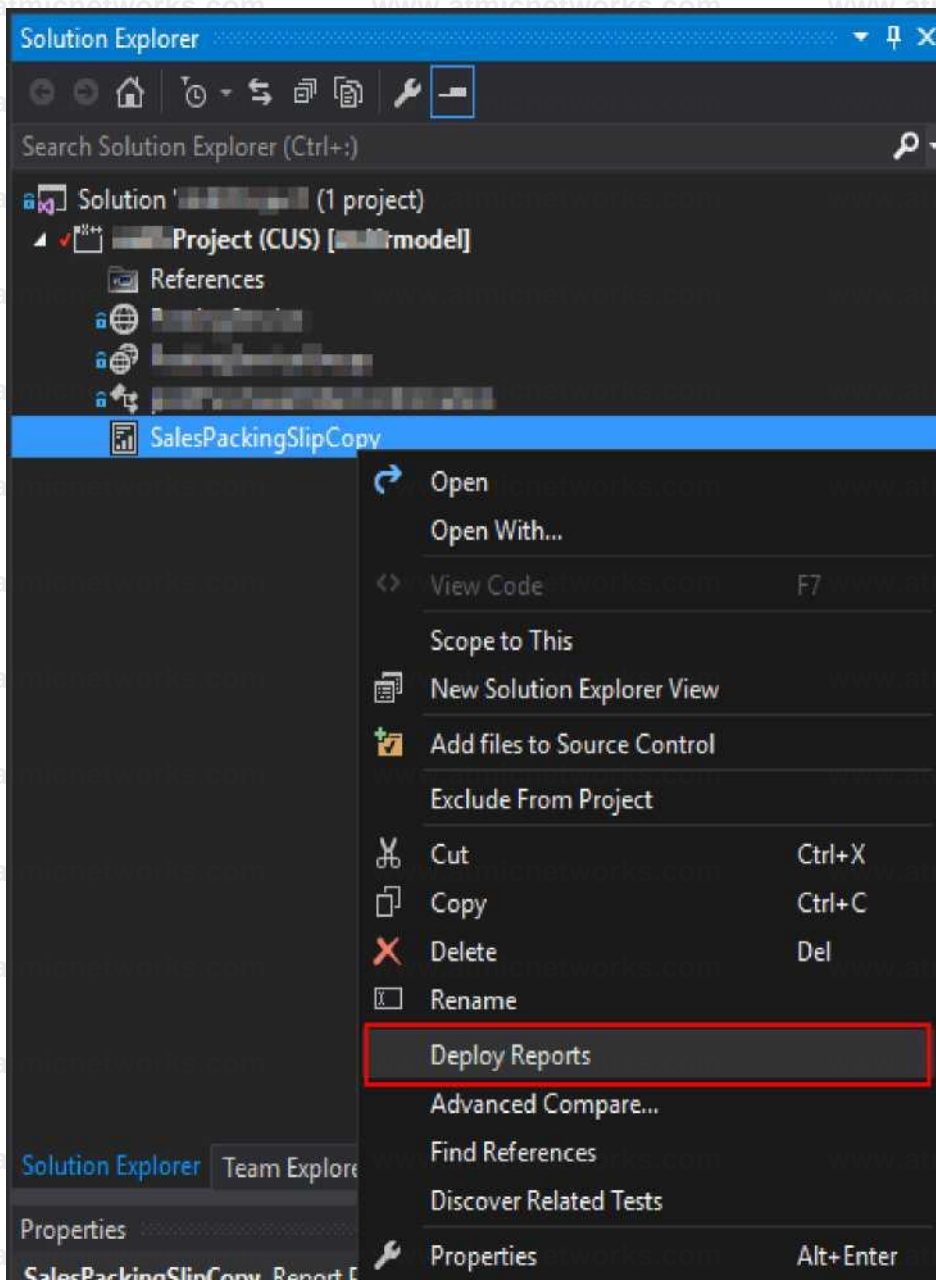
Solution Explorer

Search Solution Explorer (Ctrl+;)

Solution '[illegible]' (1 project)

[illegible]Project (CUS) [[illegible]model]

References

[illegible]

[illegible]

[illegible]

SalesPackingSlipCopy

Open

Open With...

View Code F7

Scope to This

New Solution Explorer View

Add files to Source Control

Exclude From Project

Cut Ctrl+X

Copy Ctrl+C

Delete Del

Rename

Deploy Reports

Advanced Compare...

Find References

Discover Related Tests

Properties Alt+Enter

Solution Explorer Team Explore

Properties

SalesPackingSlipCopy Report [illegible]